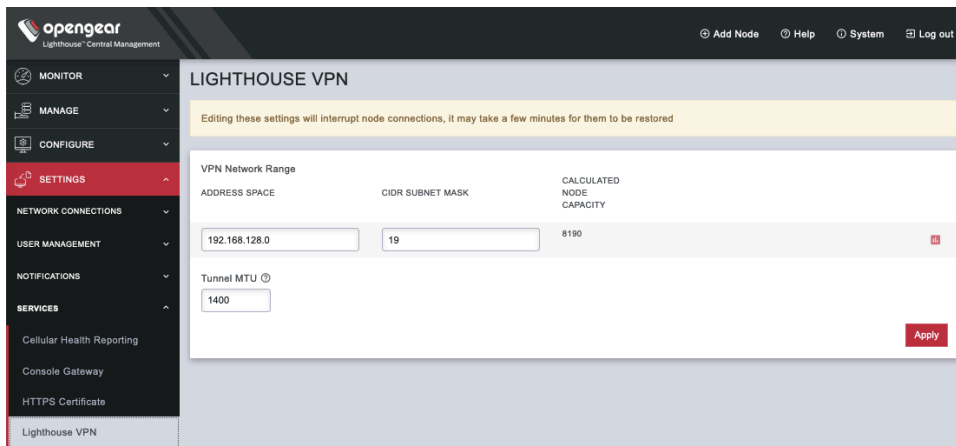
opengear
Lighthouse™ Central Management

⊕ Add Node ⓘ Help ⓘ System Log out

MONITOR
MANAGE
CONFIGURE
SETTINGS
NETWORK CONNECTIONS
USER MANAGEMENT
NOTIFICATIONS
SERVICES
Cellular Health Reporting
Console Gateway
HTTPS Certificate
Lighthouse VPN

LIGHTHOUSE VPN

Editing these settings will interrupt node connections, it may take a few minutes for them to be restored

VPN Network Range

| ADDRESS SPACE | CIDR SUBNET MASK | CALCULATED NODE CAPACITY |
|---|---|---|
| 192.168.128.0 | 19 | 8190 |

Tunnel MTU ⓘ
1400

Apply